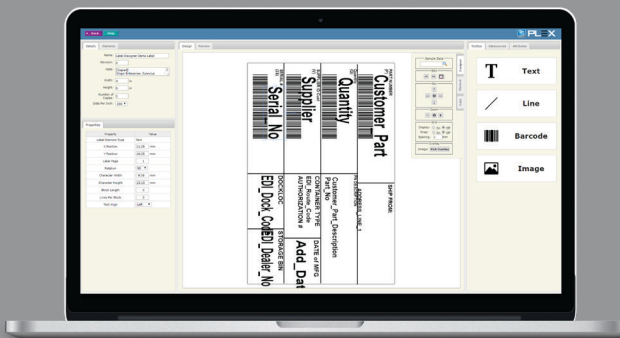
PLEX

Text

Line

Barcode

Image

Customer_Part

Quantity

Supplier

Serial_No

EDI_Dock_Code

EDI_Dealer_No

Add_Dat

Customer_Part_Description

Part_No

CONTAINER TYPE

AUTHORIZATION #

DATE of MFG

DOCK/LOC

STORAGE BIN

SHIP FROM:

Design

Preview

Details

Properties